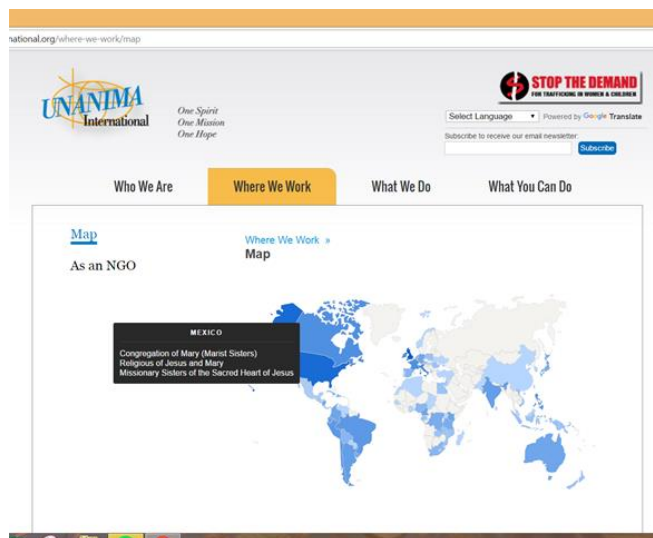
national.org/where-we-work/map

UNANIMA International

One Spirit
One Mission
One Hope

STOP THE DEMAND
FOR TRAFFICKING IN WOMEN & CHILDREN

Select Language ▼ Powered by Google Translate

Subscribe to receive our email newsletter:

Subscribe

Who We Are | Where We Work | What We Do | What You Can Do

Map

As an NGO

Where We Work »
Map

MEXICO

Congregation of Mary (Marist Sisters)
Religious of Jesus and Mary
Missionary Sisters of the Sacred Heart of Jesus